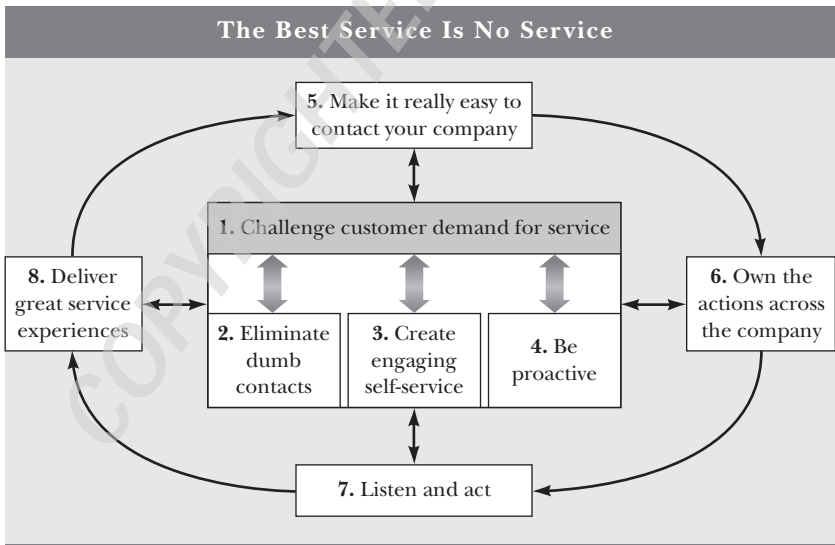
The Best Service Is No Service

5. Make it really easy to contact your company

1. Challenge customer demand for service

8. Deliver great service experiences

2. Eliminate dumb contacts

3. Create engaging self-service

4. Be proactive

6. Own the actions across the company

7. Listen and act

COPYRIGHTED